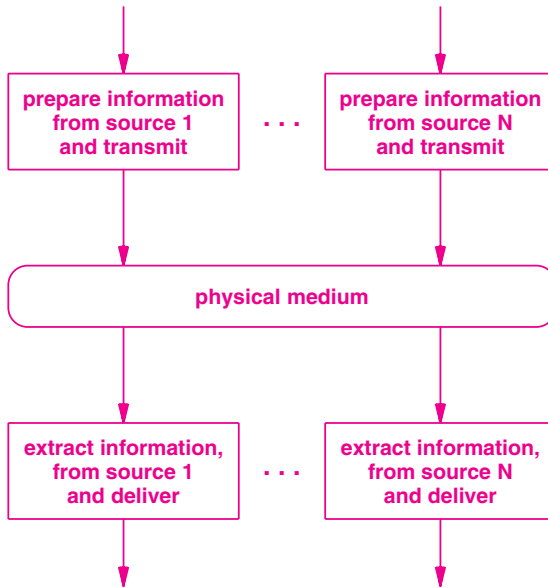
prepare information from source 1 and transmit

. . .

prepare information from source N and transmit

physical medium

extract information, from source 1 and deliver

. . .

extract information, from source N and deliver